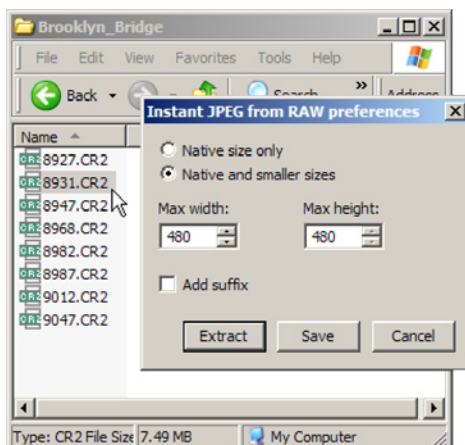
Brooklyn_Bridge

File Edit View Favorites Tools Help

Back

Search

Address

Name

CR2 8927.CR2
CR2 8931.CR2
CR2 8947.CR2
CR2 8968.CR2
CR2 8982.CR2
CR2 8987.CR2
CR2 9012.CR2
CR2 9047.CR2

Instant JPEG from RAW preferences

Native size only
Native and smaller sizes

Max width:
480

Max height:
480

Add suffix

Extract
Save
Cancel

Type: CR2 File Size 7.49 MB
My Computer